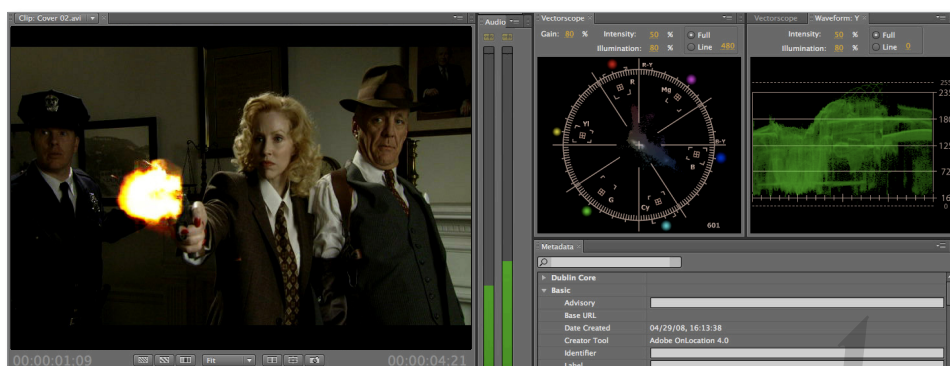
Clip: Cover 02.avi

Audio

Vectorscope

Gain: 80 %   Intensity: 50 %   Full
Illumination: 80 %   Line 480

R-Y
R
Mg
YI
B-Y
B
G
Cy
601

Vectorscope   Waveform: Y

Intensity: 50 %   Full
Illumination: 80 %   Line 0

255
235
180
125
72
16

Metadata

Dublin Core
Basic
Advisory
Base URL
Date Created   04/29/08, 16:13:38
Creator Tool   Adobe OnLocation 4.0
Identifier
Label

00:00:01:09   Fit   00:00:04:21